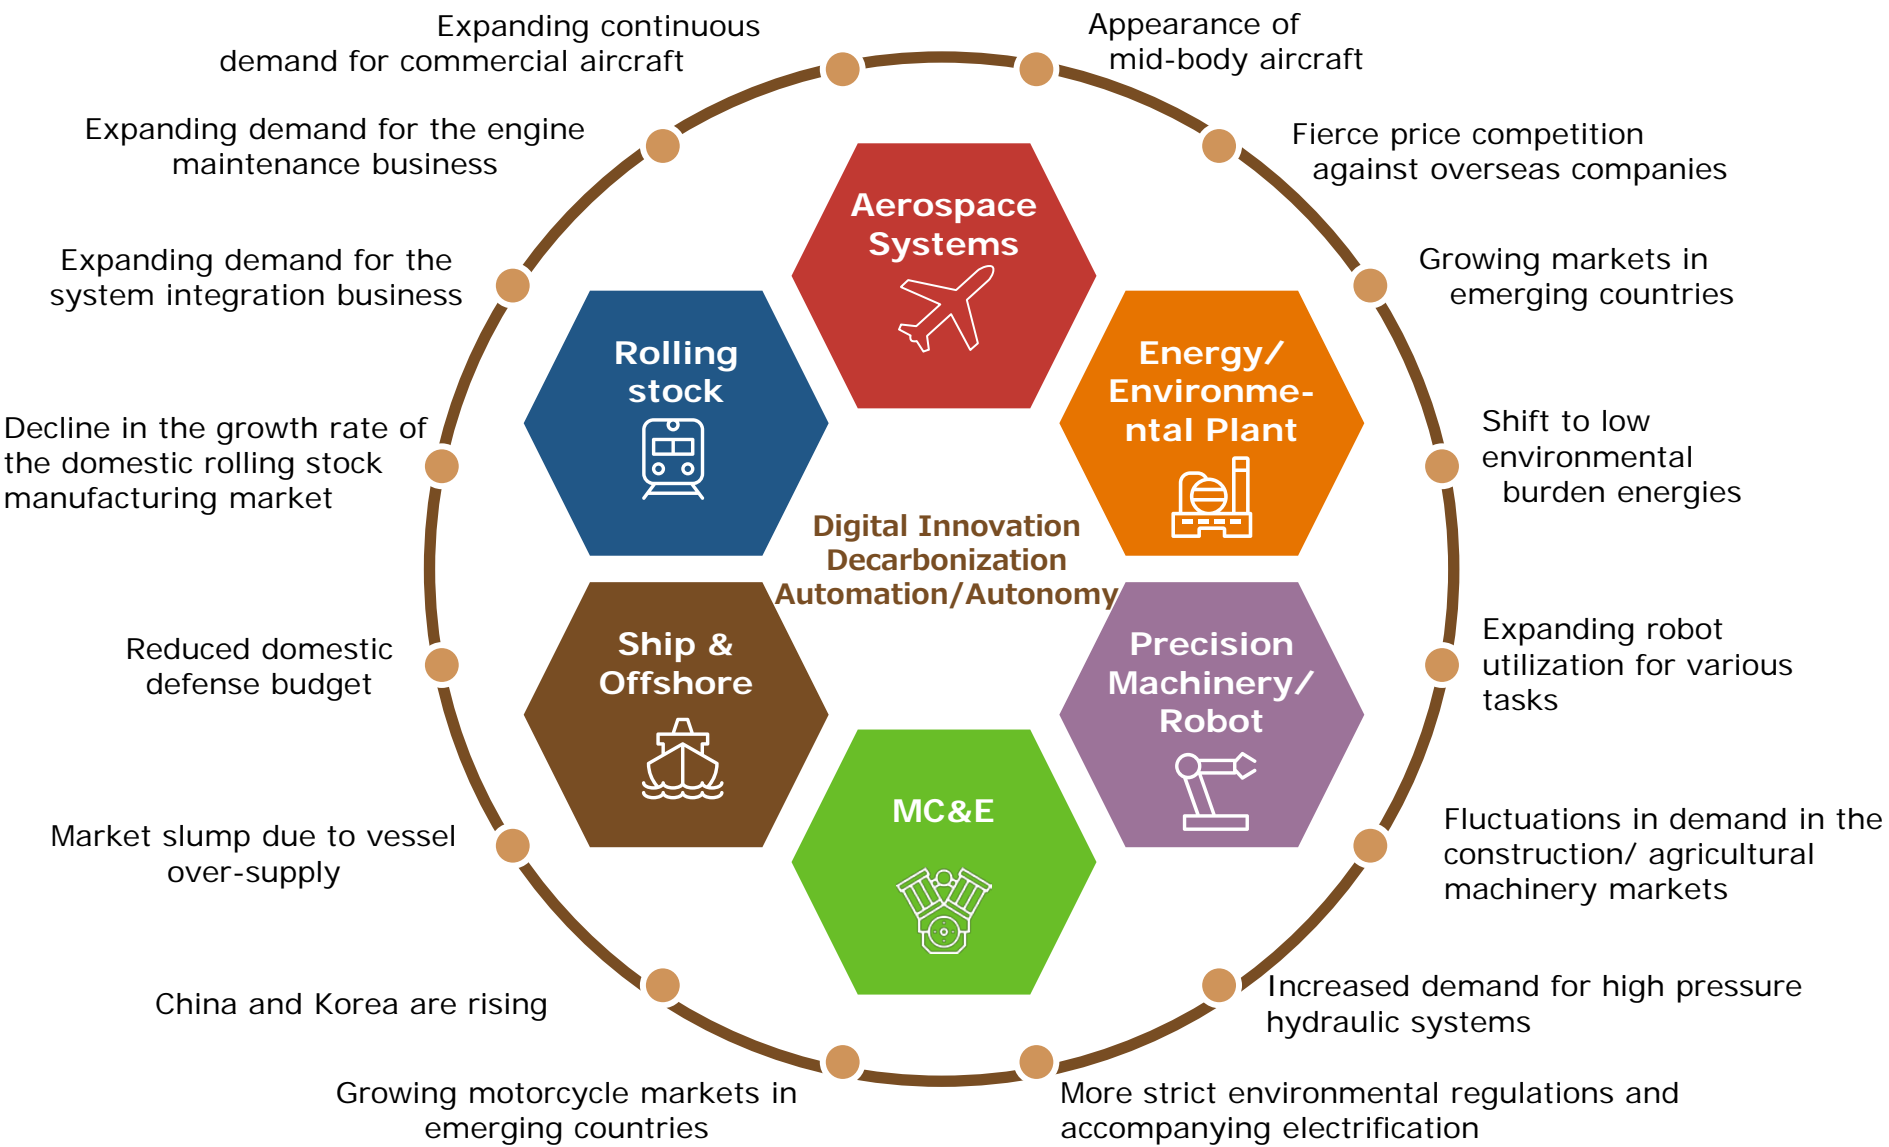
Expanding continuous demand for commercial aircraft

Appearance of mid-body aircraft

Expanding demand for the engine maintenance business

Fierce price competition against overseas companies

Expanding demand for the system integration business

Growing markets in emerging countries

Aerospace Systems

Rolling stock

Energy/ Environmental Plant

Decline in the growth rate of the domestic rolling stock manufacturing market

Shift to low environmental burden energies

Digital Innovation
Decarbonization
Automation/Autonomy

Ship & Offshore

Precision Machinery/ Robot

Reduced domestic defense budget

Expanding robot utilization for various tasks

MC&E

Market slump due to vessel over-supply

Fluctuations in demand in the construction/ agricultural machinery markets

China and Korea are rising

Increased demand for high pressure hydraulic systems

Growing motorcycle markets in emerging countries

More strict environmental regulations and accompanying electrification